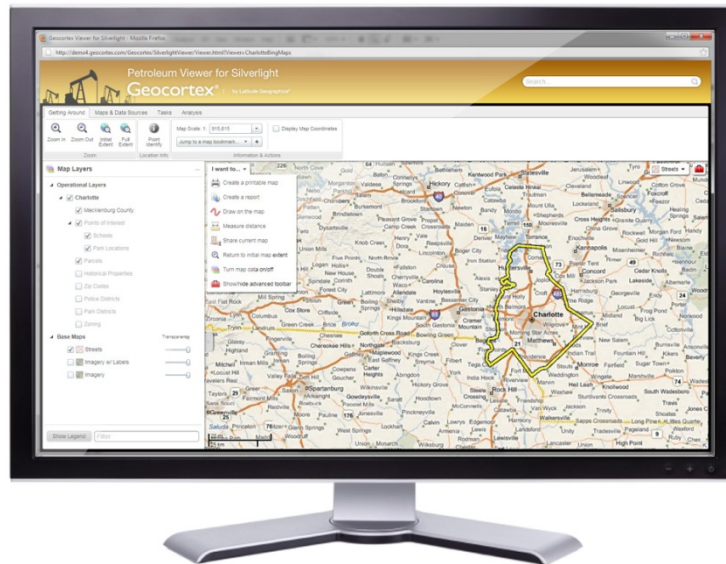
Geocortex Viewer for Silverlight - Mozilla Firefox

http://demo4.geocortex.com/Geocortex/SilverlightViewer/Viewer.html?Viewer=CharlotteBingMaps

Petroleum Viewer for Silverlight

Geocortex® by Latitude Geographics®

Search

Getting Around | Maps & Data Sources | Tasks | Analysis

Zoom In | Zoom Out | Initial Extent | Full Extent | Point Identify

Zoom | Location Info

Map Scale 1: 915,615

Jump to a map bookmark...

Display Map Coordinates

Information & Actions

Map Layers

Operational Layers

Charlotte

Mecklenburg County

Points of Interest

Schools

Park Locations

Parcels

Historical Properties

Zip Codes

Police Districts

Park Districts

Zoning

Base Maps

Transparency

Streets

Imagery w/ Labels

Imagery

Show Legend | Filter

I want to...

Create a printable map

Create a report

Draw on the map

Measure distance

Share current map

Return to initial map extent

Turn map data on/off

Show/hide advanced toolbar

Streets

Hickory | Statesville | Salisbury | Concord | Kannapolis | Charlotte | Matthews | Gastonia | Huntersville | Mooresville | Monroe | Spartanburg | Rock Hill | Albemarle | Lincolnton | Shelby | Gaffney | Lancaster | Cherryville | Kings Mountain | Cleveland | Mocksville | Lexington | Denton | Wadesboro